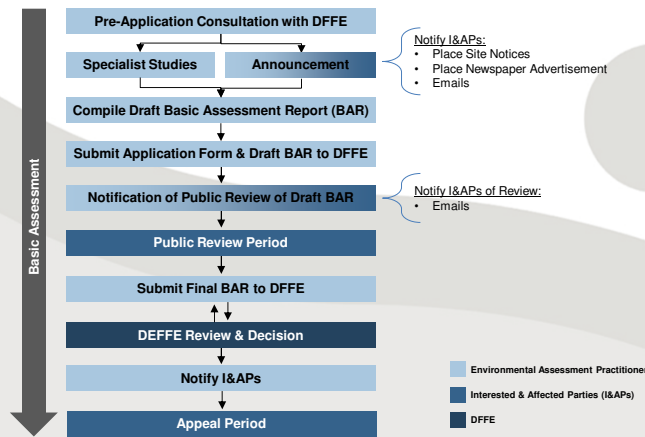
Basic Assessment

Pre-Application Consultation with DFFE

Specialist Studies

Announcement

Notify I&APs:
• Place Site Notices
• Place Newspaper Advertisement
• Emails

Compile Draft Basic Assessment Report (BAR)

Submit Application Form & Draft BAR to DFFE

Notification of Public Review of Draft BAR

Notify I&APs of Review:
• Emails

Public Review Period

Submit Final BAR to DFFE

DEFFE Review & Decision

Notify I&APs

Appeal Period

Environmental Assessment Practitioner

Interested & Affected Parties (I&APs)

DFFE